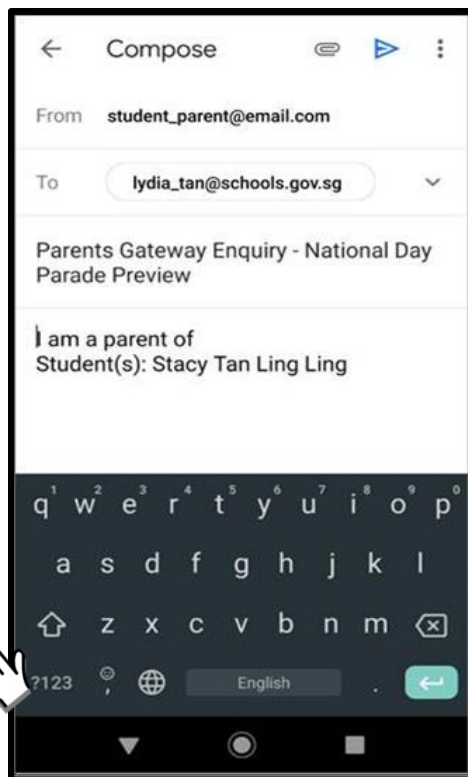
Compose

From student_parent@email.com

To lydia_tan@schools.gov.sg

Parents Gateway Enquiry - National Day Parade Preview

I am a parent of
Student(s): Stacy Tan Ling Ling

q 1 w 2 e 3 r 4 t 5 y 6 u 7 i 8 o 9 p 0

a s d f g h j k l

z x c v b n m

?123 , English .